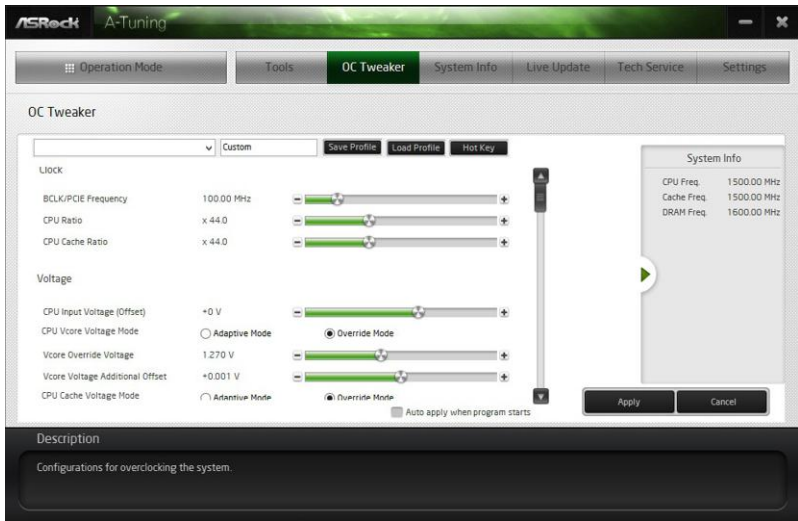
ASRock A-Tuning

Operation Mode
Tools
OC Tweaker
System Info
Live Update
Tech Service
Settings

OC Tweaker

Custom
Save Profile
Load Profile
Hot Key

Clock

BCLK/PCIE Frequency 100.00 MHz
CPU Ratio x 44.0
CPU Cache Ratio x 44.0

Voltage

CPU Input Voltage (Offset) +0 V
CPU Vcore Voltage Mode Adaptive Mode Override Mode
Vcore Override Voltage 1.270 V
Vcore Voltage Additional Offset +0.001 V
CPU Cache Voltage Mode Adaptive Mode Override Mode

Auto apply when program starts

System Info
CPU Freq. 1500.00 MHz
Cache Freq. 1500.00 MHz
DRAM Freq. 1600.00 MHz

Apply
Cancel

Description

Configurations for overclocking the system.